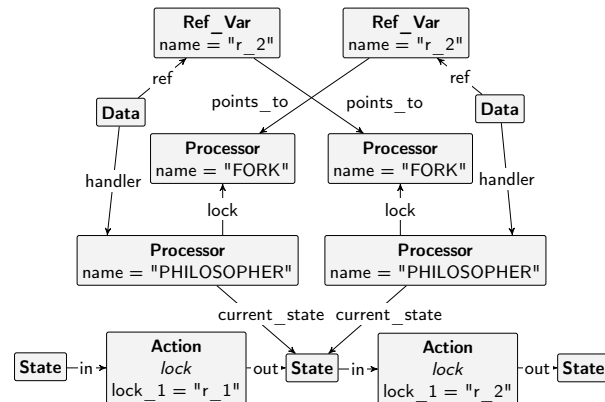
Ref_Var
name = "r_2"

Ref_Var
name = "r_2"

ref

ref

Data

Data

points_to

points_to

Processor
name = "FORK"

Processor
name = "FORK"

handler

handler

lock

lock

Processor
name = "PHILOSOPHER"

Processor
name = "PHILOSOPHER"

current_state

current_state

State

in

Action
*lock*
lock_1 = "r_1"

out

State

in

Action
*lock*
lock_1 = "r_2"

out

State